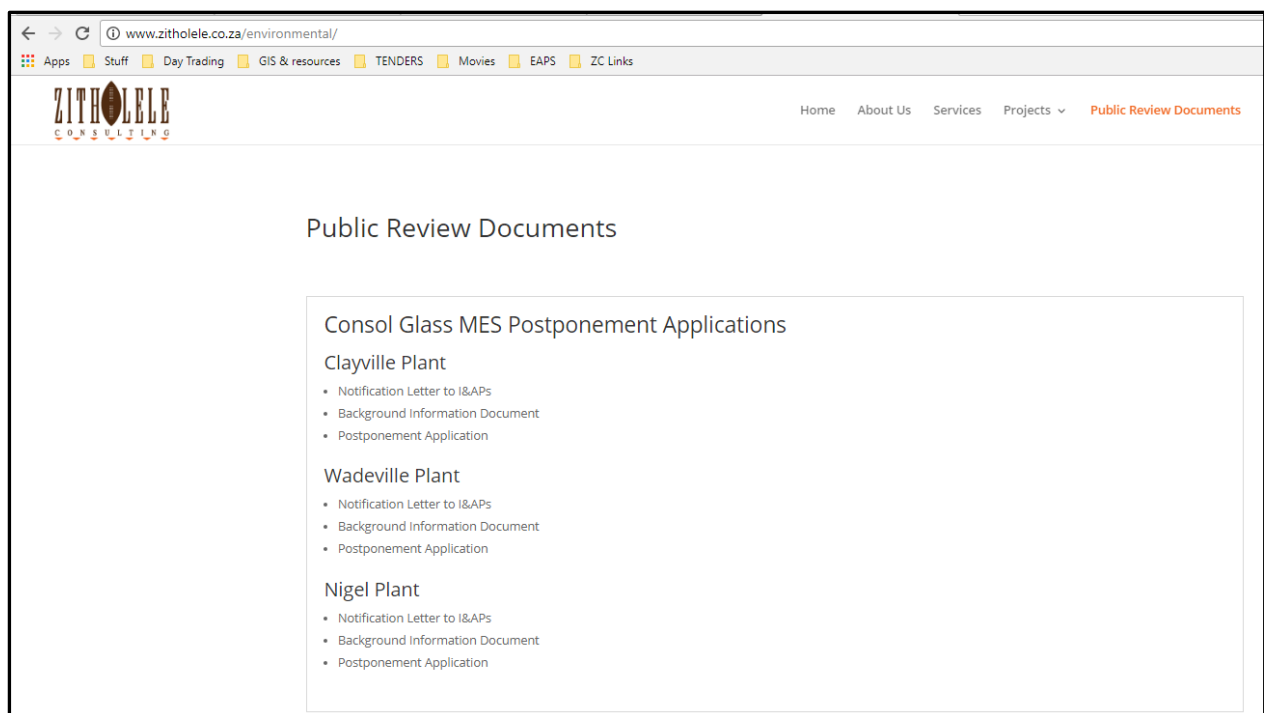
www.zitholele.co.za/environmental/

Apps Stuff Day Trading GIS & resources TENDERS Movies EAPS ZC Links

ZITHOLELE CONSULTING

Home About Us Services Projects Public Review Documents

Public Review Documents

Consol Glass MES Postponement Applications

Clayville Plant

- Notification Letter to I&APs
- Background Information Document
- Postponement Application

Wadeville Plant

- Notification Letter to I&APs
- Background Information Document
- Postponement Application

Nigel Plant

- Notification Letter to I&APs
- Background Information Document
- Postponement Application